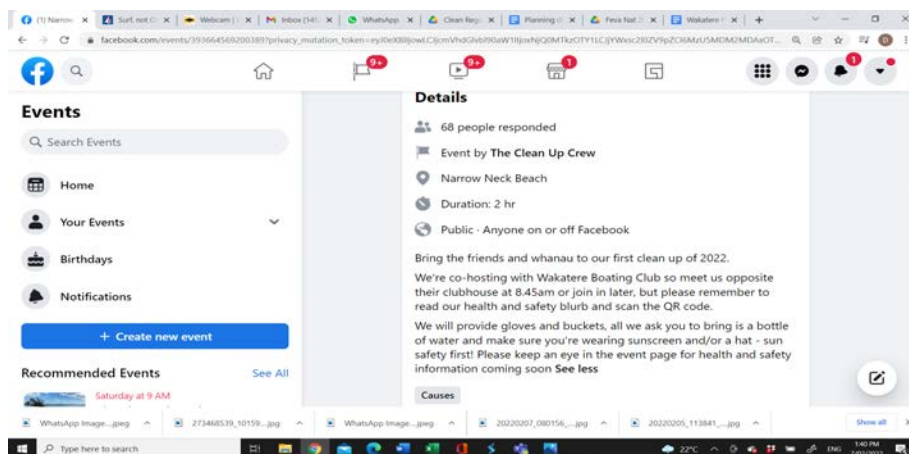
(1) Narrow | Surf, not | Webcam | Inbox (141 | WhatsApp | Clean Reg | Planning | Fexa Nat | Wakatere | +

facebook.com/events/393664569200389?privacy_mutation_token=eyJ0eXBlIjowLCJjcmVhdGVkX3RpbWUiOjE2NDQ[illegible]

9+ 9+ 1 1

Events

Search Events

Home

Your Events

Birthdays

Notifications

+ Create new event

Recommended Events See All

Saturday at 9 AM

Details

68 people responded

Event by The Clean Up Crew

Narrow Neck Beach

Duration: 2 hr

Public · Anyone on or off Facebook

Bring the friends and whanau to our first clean up of 2022.

We're co-hosting with Wakatere Boating Club so meet us opposite their clubhouse at 8.45am or join in later, but please remember to read our health and safety blurb and scan the QR code.

We will provide gloves and buckets, all we ask you to bring is a bottle of water and make sure you're wearing sunscreen and/or a hat - sun safety first! Please keep an eye in the event page for health and safety information coming soon See less

Causes

WhatsApp Image....jpeg | 273468539_10159....jpg | WhatsApp Image....jpeg | 20220207_080156_....jpg | 20220205_113841_....jpg | Show all

Type here to search

22°C ENG 1:40 PM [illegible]